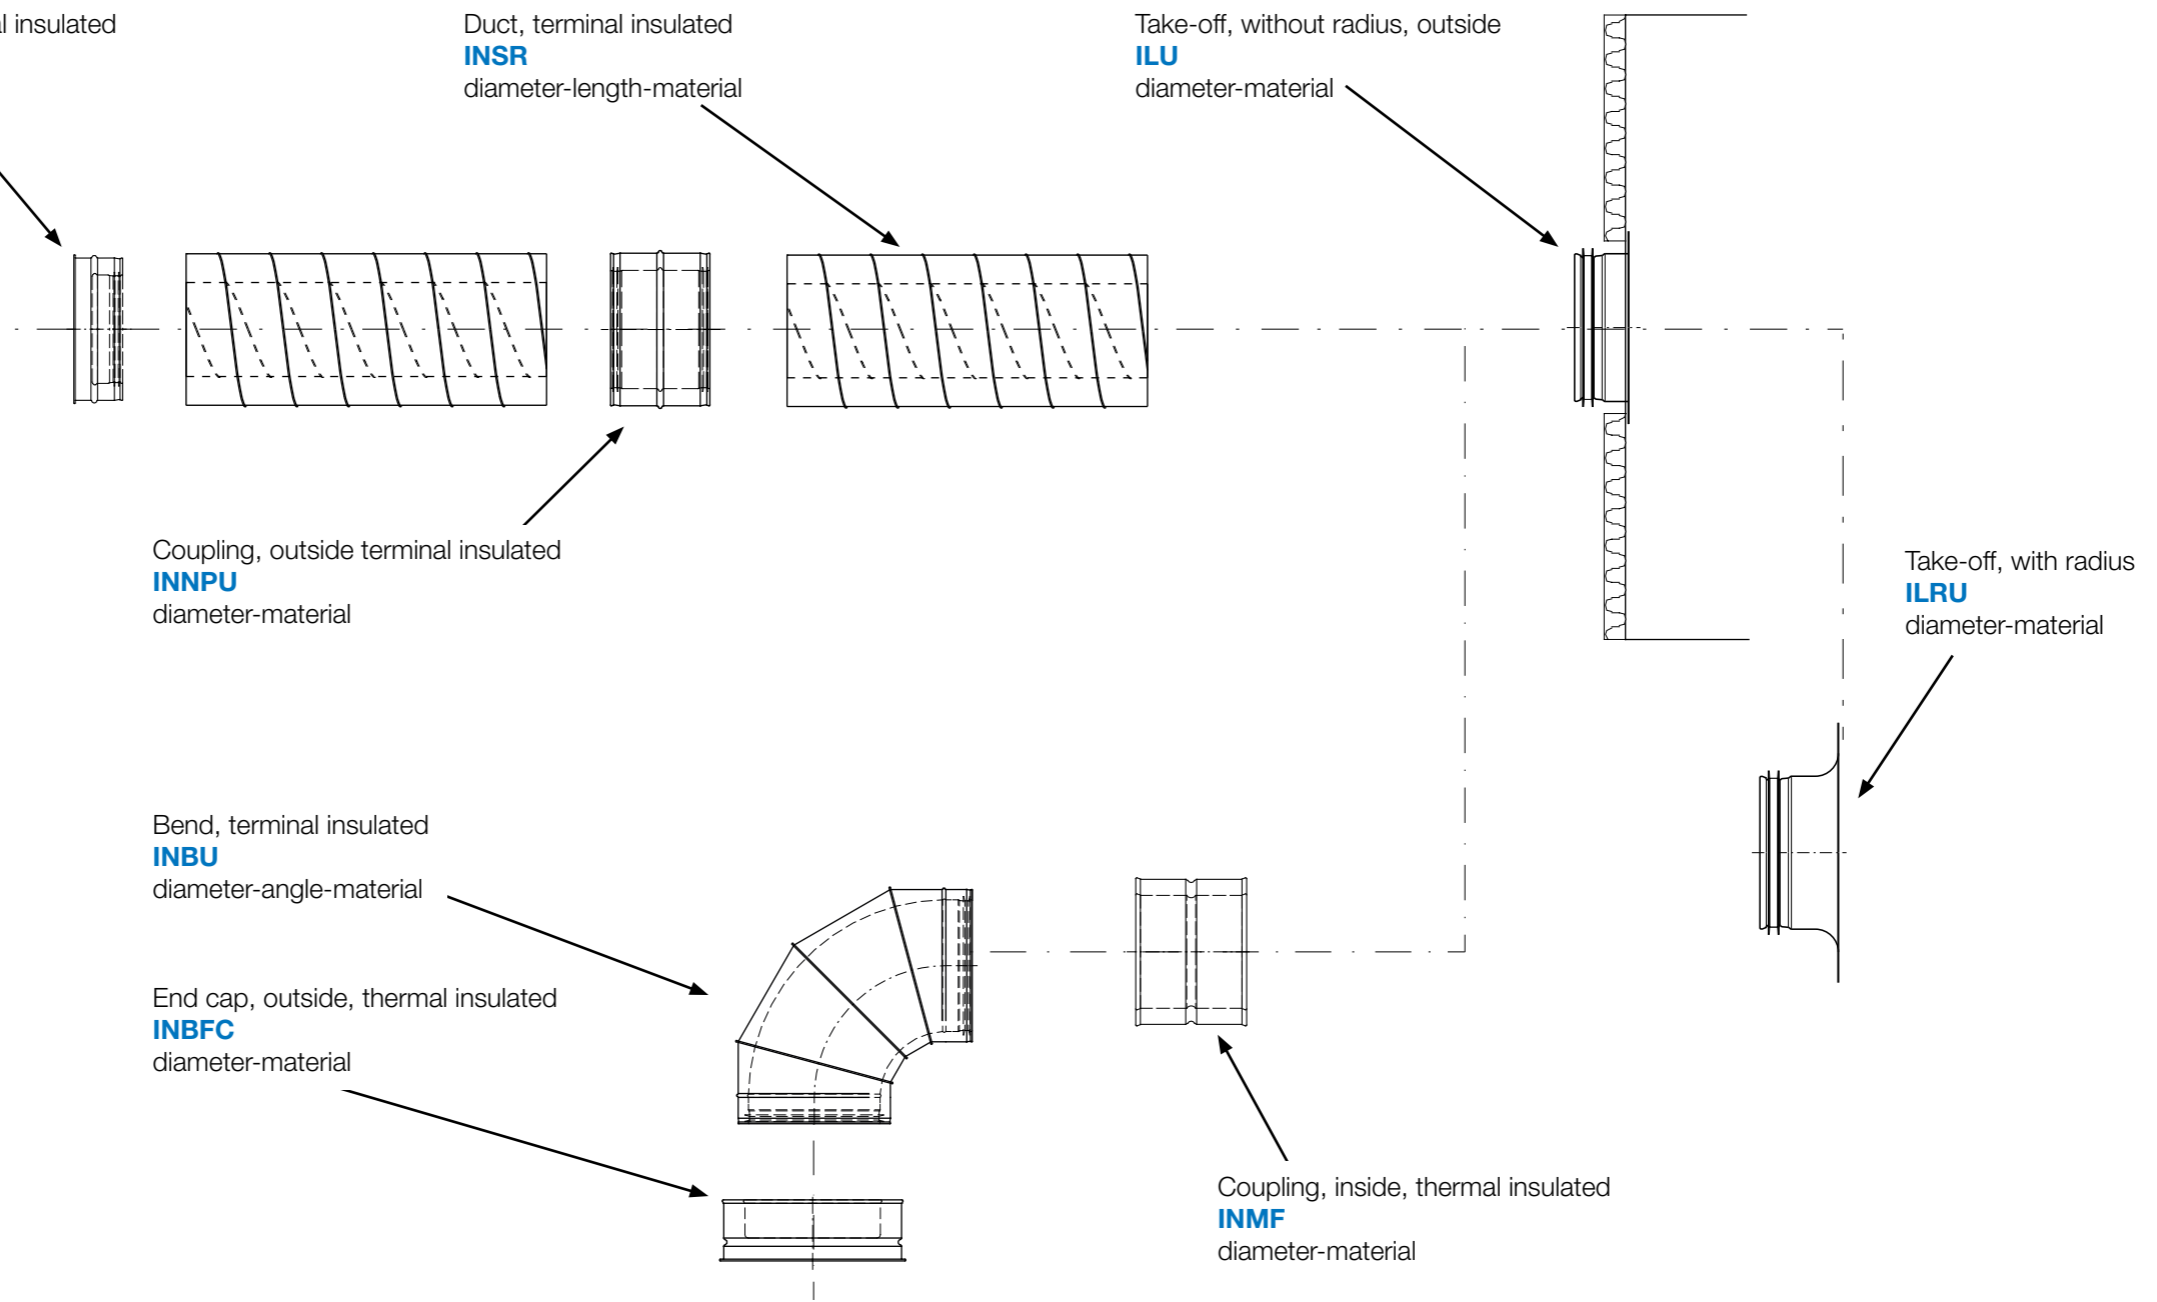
l insulated

Duct, terminal insulated
INSR
diameter-length-material

Take-off, without radius, outside
ILU
diameter-material

Coupling, outside terminal insulated
INNPU
diameter-material

Take-off, with radius
ILRU
diameter-material

Bend, terminal insulated
INBU
diameter-angle-material

End cap, outside, thermal insulated
INBFC
diameter-material

Coupling, inside, thermal insulated
INMF
diameter-material